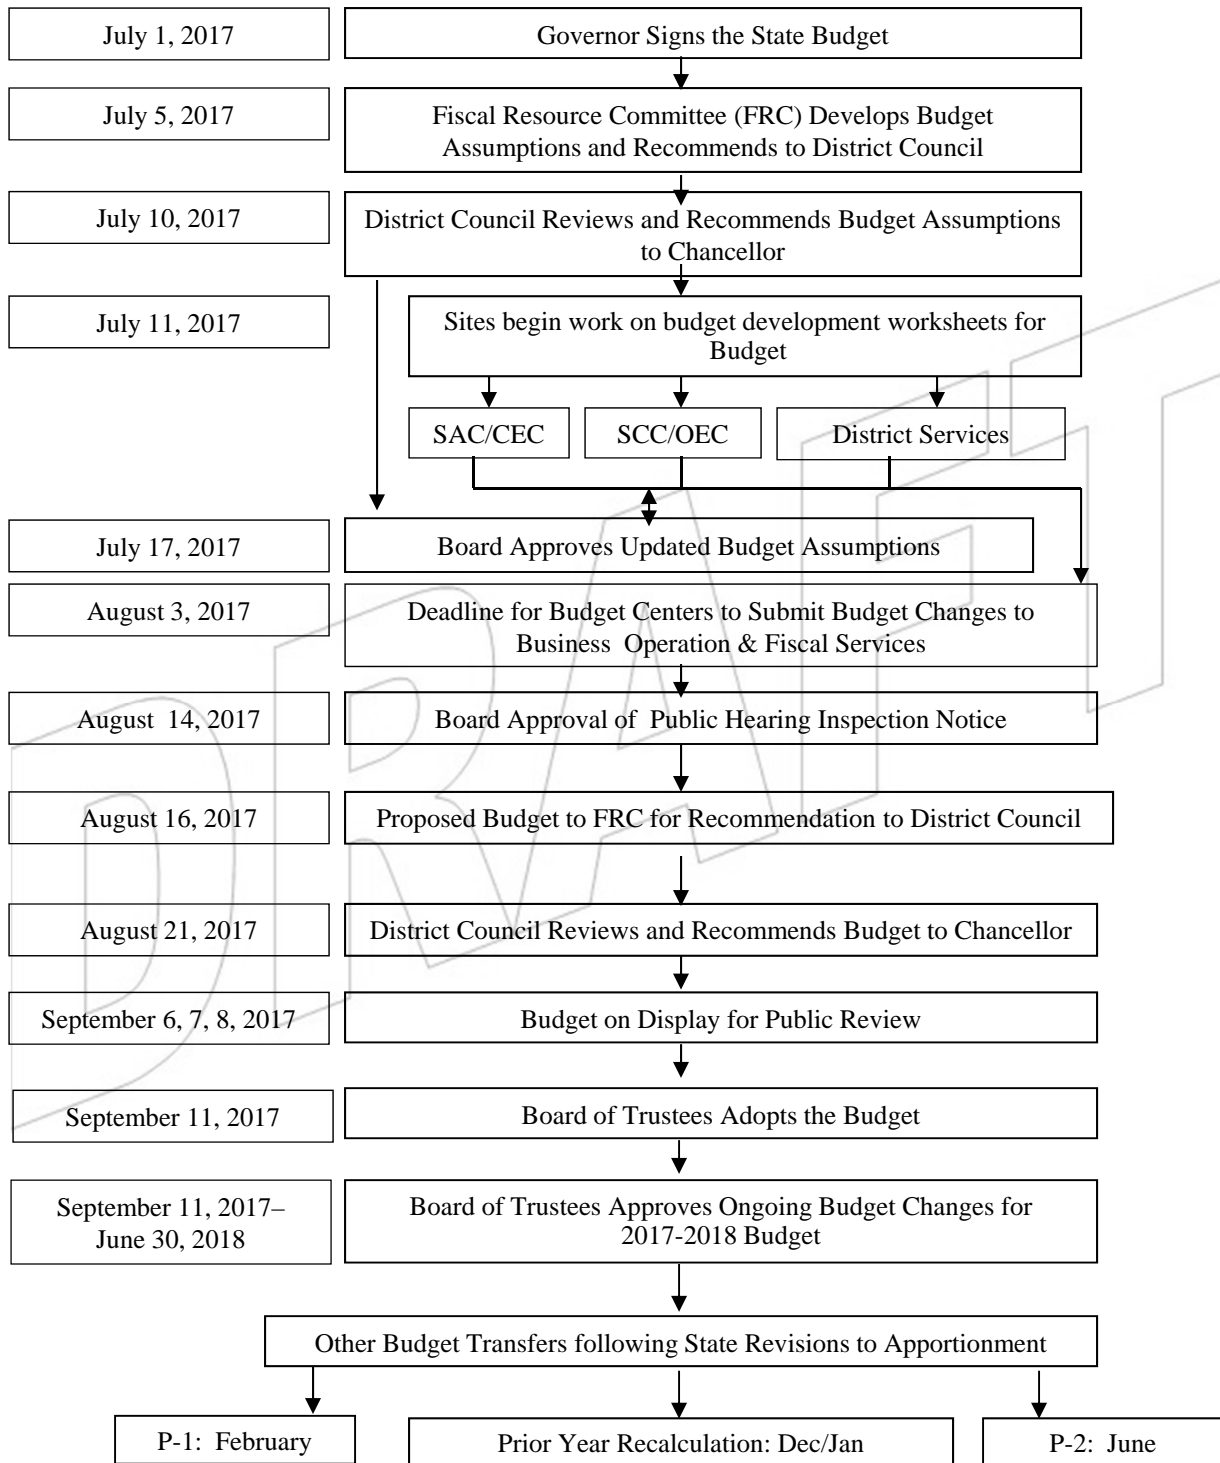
July 1, 2017

Governor Signs the State Budget

July 5, 2017

Fiscal Resource Committee (FRC) Develops Budget Assumptions and Recommends to District Council

July 10, 2017

District Council Reviews and Recommends Budget Assumptions to Chancellor

July 11, 2017

Sites begin work on budget development worksheets for Budget

SAC/CEC

SCC/OEC

District Services

July 17, 2017

Board Approves Updated Budget Assumptions

August 3, 2017

Deadline for Budget Centers to Submit Budget Changes to Business Operation & Fiscal Services

August 14, 2017

Board Approval of Public Hearing Inspection Notice

August 16, 2017

Proposed Budget to FRC for Recommendation to District Council

August 21, 2017

District Council Reviews and Recommends Budget to Chancellor

September 6, 7, 8, 2017

Budget on Display for Public Review

September 11, 2017

Board of Trustees Adopts the Budget

September 11, 2017– June 30, 2018

Board of Trustees Approves Ongoing Budget Changes for 2017-2018 Budget

Other Budget Transfers following State Revisions to Apportionment

P-1: February

Prior Year Recalculation: Dec/Jan

P-2: June

DRAFT